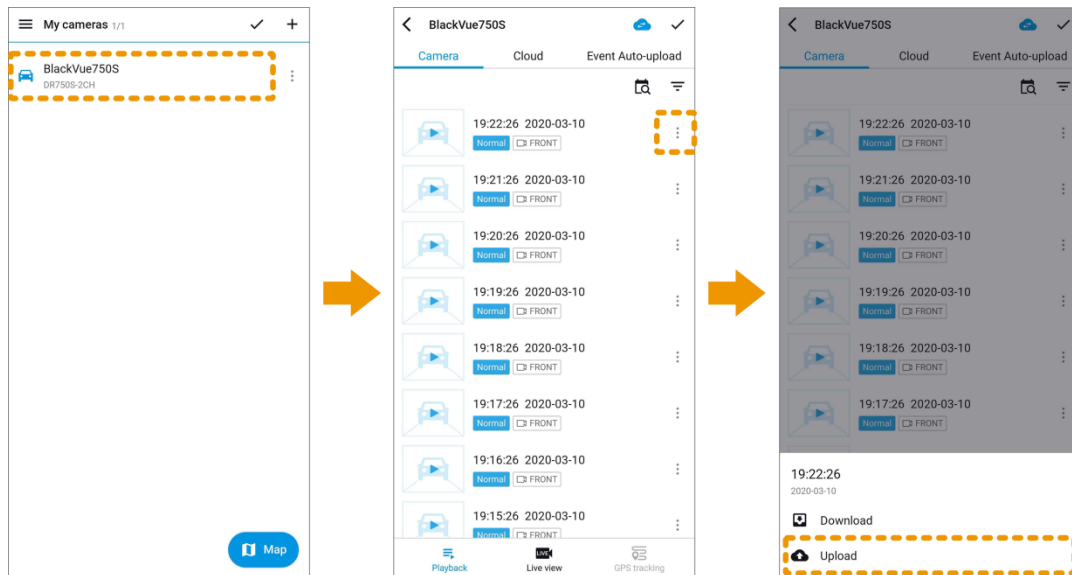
My cameras 1/1

BlackVue750S
DR750S-2CH

Map

BlackVue750S

Camera Cloud Event Auto-upload

19:22:26 2020-03-10
Normal FRONT

19:21:26 2020-03-10
Normal FRONT

19:20:26 2020-03-10
Normal FRONT

19:19:26 2020-03-10
Normal FRONT

19:18:26 2020-03-10
Normal FRONT

19:17:26 2020-03-10
Normal FRONT

19:16:26 2020-03-10
Normal FRONT

19:15:26 2020-03-10
Normal FRONT

Playback Live view GPS tracking

BlackVue750S

Camera Cloud Event Auto-upload

19:22:26 2020-03-10
Normal FRONT

19:21:26 2020-03-10
Normal FRONT

19:20:26 2020-03-10
Normal FRONT

19:19:26 2020-03-10
Normal FRONT

19:18:26 2020-03-10
Normal FRONT

19:17:26 2020-03-10
Normal FRONT

19:22:26
2020-03-10

Download

Upload